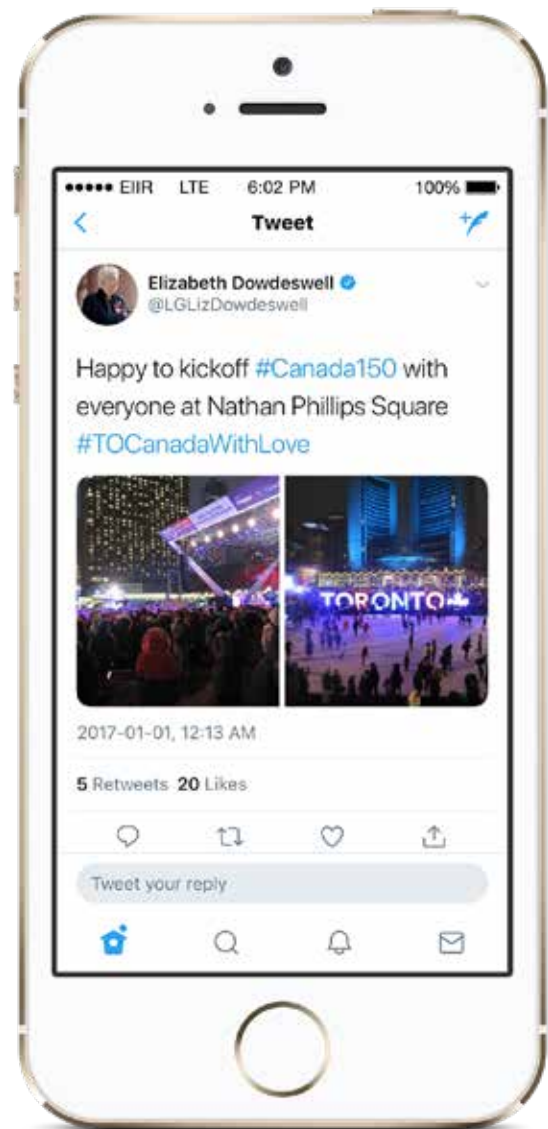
●●●●● EIIR LTE 6:02 PM 100%

Tweet

Elizabeth Dowdeswell
@LGLizDowdeswell

Happy to kickoff #Canada150 with everyone at Nathan Phillips Square #TOCanadaWithLove

TORONTO

2017-01-01, 12:13 AM

5 Retweets 20 Likes

Tweet your reply